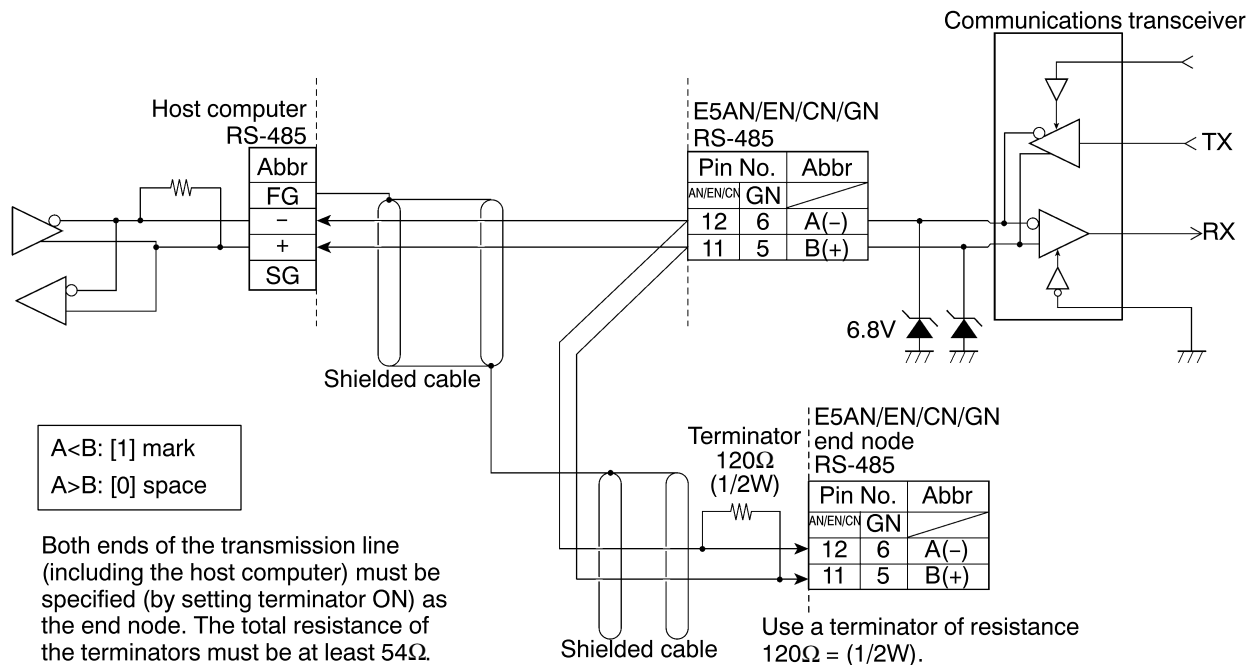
Communications transceiver

Host computer
RS-485

| Abbr |
|---|
| FG |
| − |
| + |
| SG |

E5AN/EN/CN/GN
RS-485

| Pin No. | | Abbr |
|---|---|---|
| AN/EN/CN | GN | |
| 12 | 6 | A(−) |
| 11 | 5 | B(+) |

TX

RX

6.8V

Shielded cable

A<B: [1] mark
A>B: [0] space

Terminator
120Ω
(1/2W)

E5AN/EN/CN/GN
end node
RS-485

| Pin No. | | Abbr |
|---|---|---|
| AN/EN/CN | GN | |
| 12 | 6 | A(−) |
| 11 | 5 | B(+) |

Both ends of the transmission line (including the host computer) must be specified (by setting terminator ON) as the end node. The total resistance of the terminators must be at least 54Ω.

Shielded cable

Use a terminator of resistance 120Ω = (1/2W).